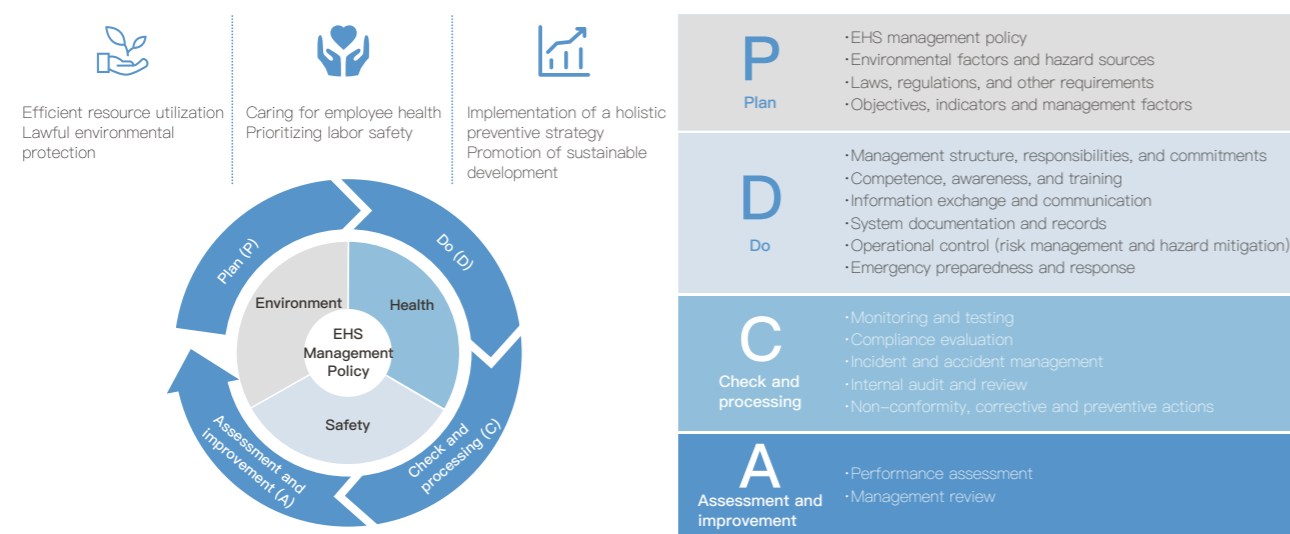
Efficient resource utilization
Lawful environmental protection

Caring for employee health
Prioritizing labor safety

Implementation of a holistic preventive strategy
Promotion of sustainable development

Plan (P)
Do (D)
Check and processing (C)
Assessment and improvement (A)
Environment
Health
Safety
EHS Management Policy

P
Plan
·EHS management policy
·Environmental factors and hazard sources
·Laws, regulations, and other requirements
·Objectives, indicators and management factors

D
Do
·Management structure, responsibilities, and commitments
·Competence, awareness, and training
·Information exchange and communication
·System documentation and records
·Operational control (risk management and hazard mitigation)
·Emergency preparedness and response

C
Check and processing
·Monitoring and testing
·Compliance evaluation
·Incident and accident management
·Internal audit and review
·Non-conformity, corrective and preventive actions

A
Assessment and improvement
·Performance assessment
·Management review